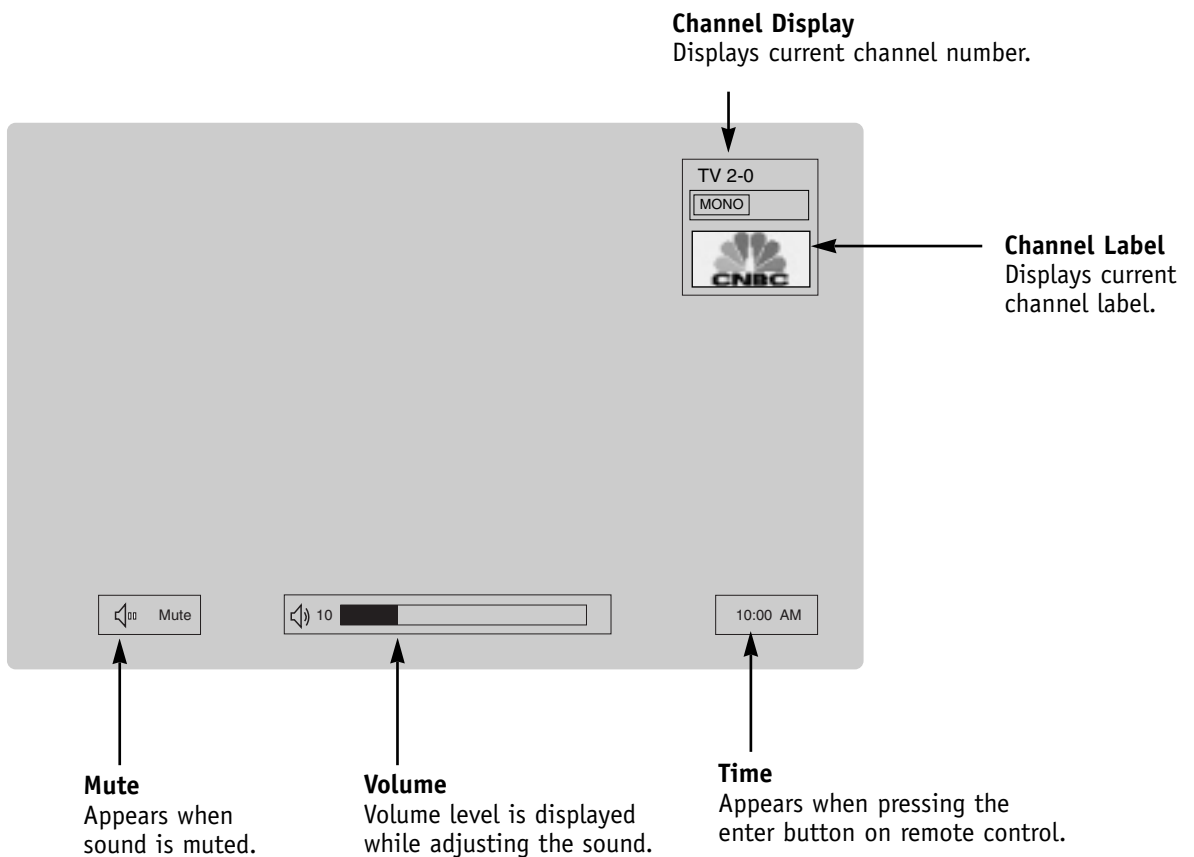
**Channel Display**
Displays current channel number.

TV 2-0

MONO

CNBC

**Channel Label**
Displays current channel label.

Mute

10

10:00 AM

**Mute**
Appears when sound is muted.

**Volume**
Volume level is displayed while adjusting the sound.

**Time**
Appears when pressing the enter button on remote control.